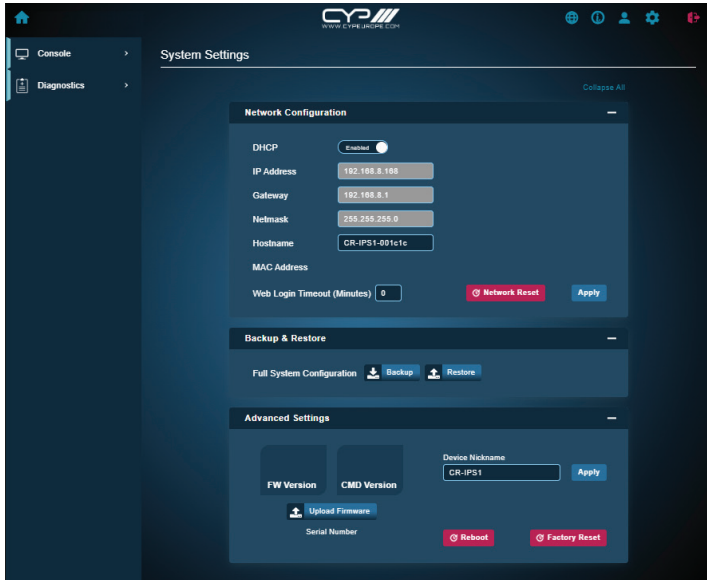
CYP
WWW.CYPEUROPE.COM

Console ›
Diagnostics ›

System Settings

Collapse All

Network Configuration —

DHCP Enabled
IP Address 192.168.8.168
Gateway 192.168.8.1
Netmask 255.255.255.0
Hostname CR-IPS1-001c1c
MAC Address
Web Login Timeout (Minutes) 0

Network Reset
Apply

Backup & Restore —

Full System Configuration Backup Restore

Advanced Settings —

FW Version
CMD Version
Upload Firmware
Serial Number

Device Nickname
CR-IPS1
Apply

Reboot
Factory Reset